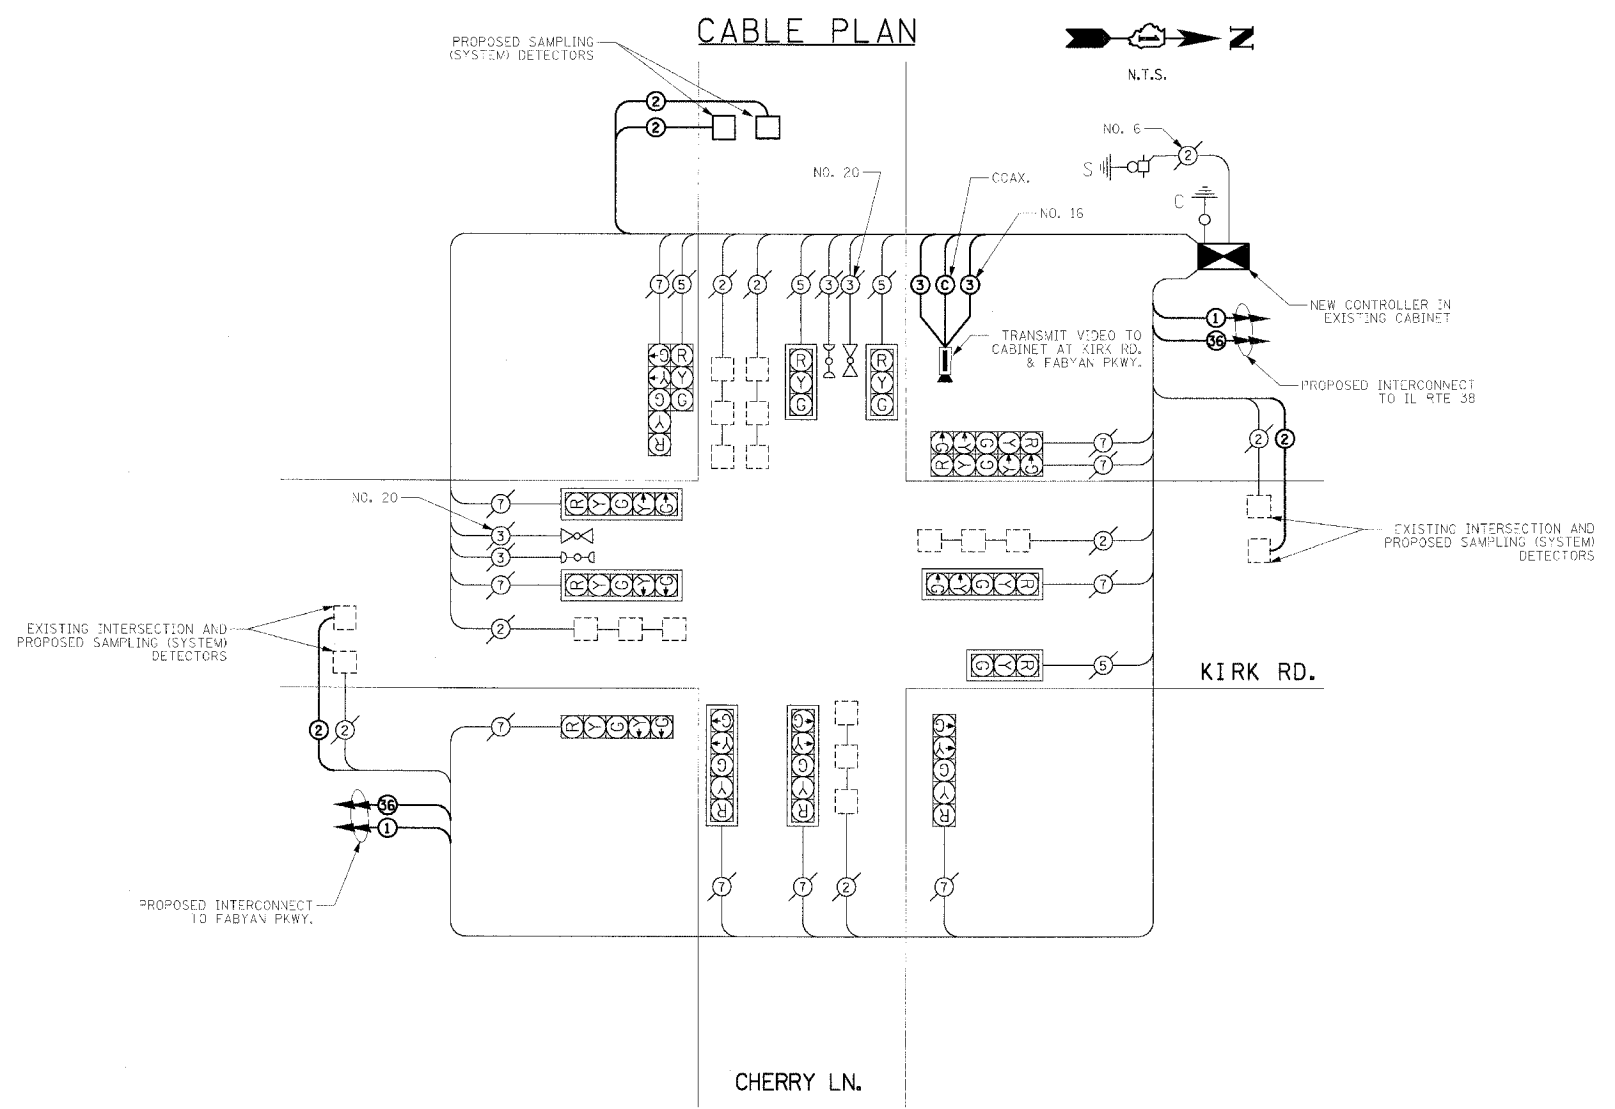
CABLE PLAN

N.T.S.

PROPOSED SAMPLING (SYSTEM) DETECTORS

NO. 6

S

C

NO. 20

COAX.

NO. 16

NEW CONTROLLER IN EXISTING CABINET

TRANSMIT VIDEO TO CABINET AT KIRK RD. & FABYAN PKWY.

PROPOSED INTERCONNECT TO IL RTE 38

EXISTING INTERSECTION AND PROPOSED SAMPLING (SYSTEM) DETECTORS

NO. 20

EXISTING INTERSECTION AND PROPOSED SAMPLING (SYSTEM) DETECTORS

KIRK RD.

PROPOSED INTERCONNECT TO FABYAN PKWY.

CHERRY LN.